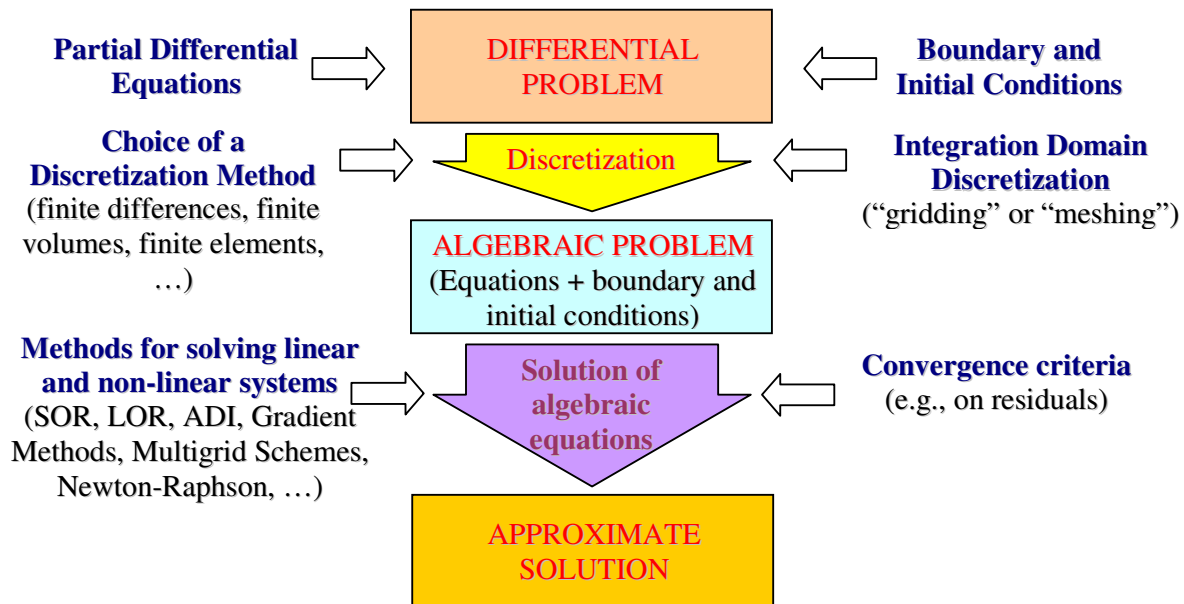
Partial Differential Equations

DIFFERENTIAL PROBLEM

Boundary and Initial Conditions

Choice of a Discretization Method
(finite differences, finite volumes, finite elements, …)

Discretization

Integration Domain Discretization
("gridding" or "meshing")

ALGEBRAIC PROBLEM
(Equations + boundary and initial conditions)

Methods for solving linear and non-linear systems
(SOR, LOR, ADI, Gradient Methods, Multigrid Schemes, Newton-Raphson, …)

Solution of algebraic equations

Convergence criteria
(e.g., on residuals)

APPROXIMATE SOLUTION